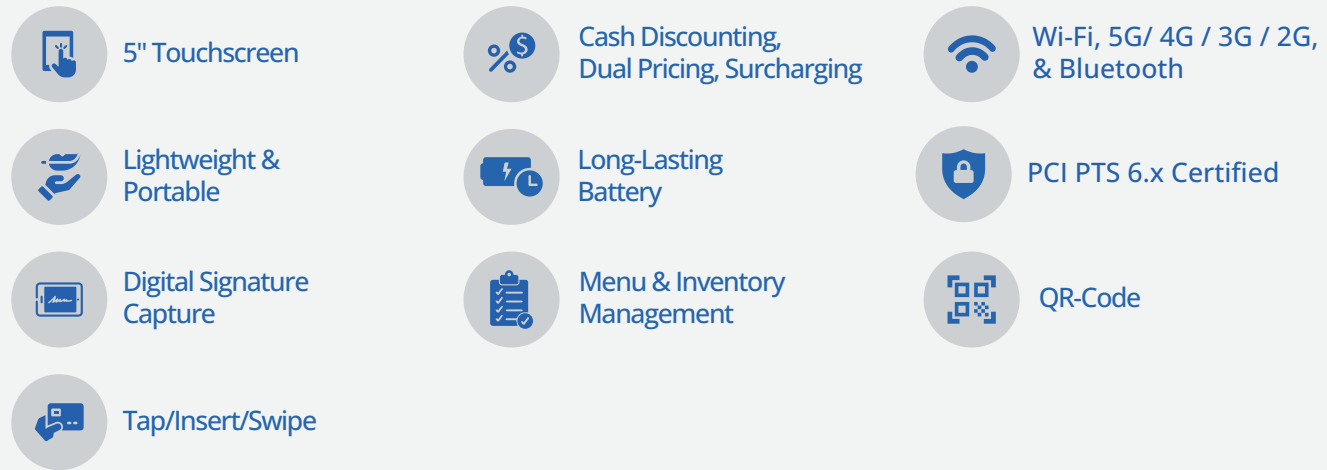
5" Touchscreen

Cash Discounting, Dual Pricing, Surcharging

Wi-Fi, 5G/ 4G / 3G / 2G, & Bluetooth

Lightweight & Portable

Long-Lasting Battery

PCI PTS 6.x Certified

Digital Signature Capture

Menu & Inventory Management

QR-Code

Tap/Insert/Swipe